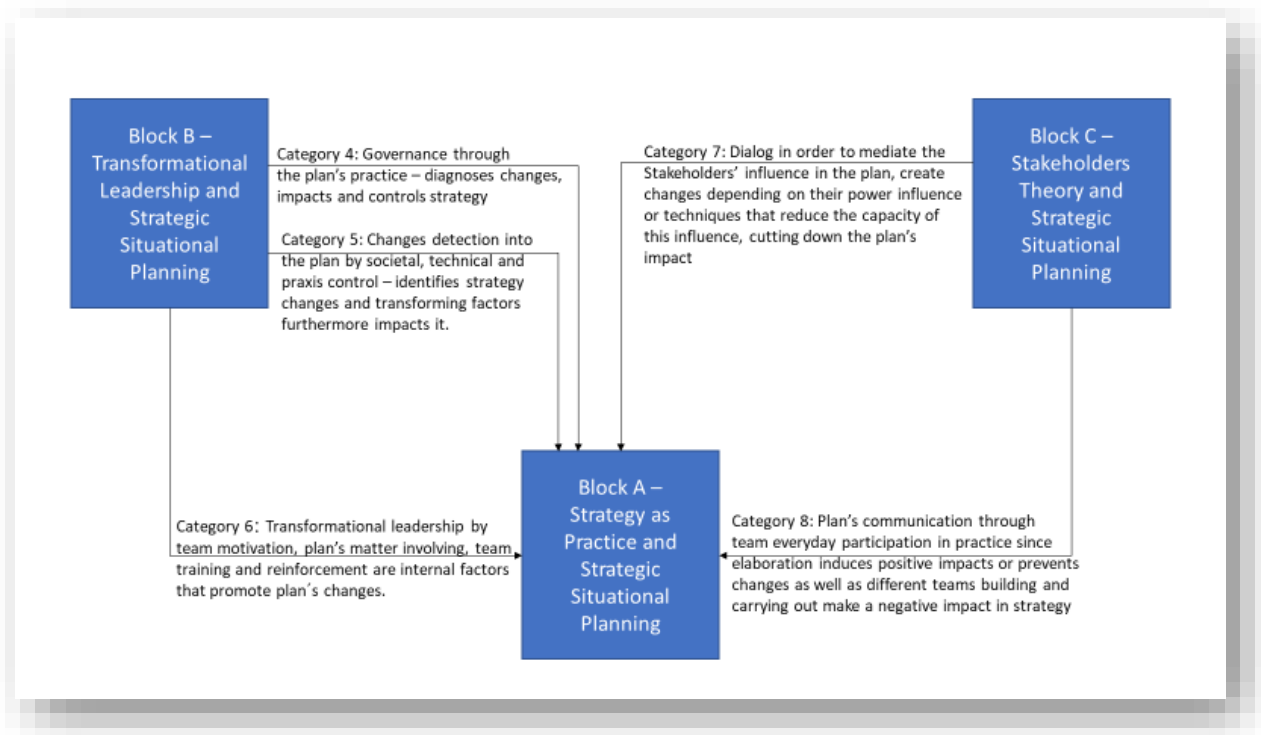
Block B – Transformational Leadership and Strategic Situational Planning

Category 4: Governance through the plan's practice – diagnoses changes, impacts and controls strategy

Category 5: Changes detection into the plan by societal, technical and praxis control – identifies strategy changes and transforming factors furthermore impacts it.

Category 7: Dialog in order to mediate the Stakeholders' influence in the plan, create changes depending on their power influence or techniques that reduce the capacity of this influence, cutting down the plan's impact

Block C – Stakeholders Theory and Strategic Situational Planning

Category 6: Transformational leadership by team motivation, plan's matter involving, team training and reinforcement are internal factors that promote plan´s changes.

Block A – Strategy as Practice and Strategic Situational Planning

Category 8: Plan's communication through team everyday participation in practice since elaboration induces positive impacts or prevents changes as well as different teams building and carrying out make a negative impact in strategy